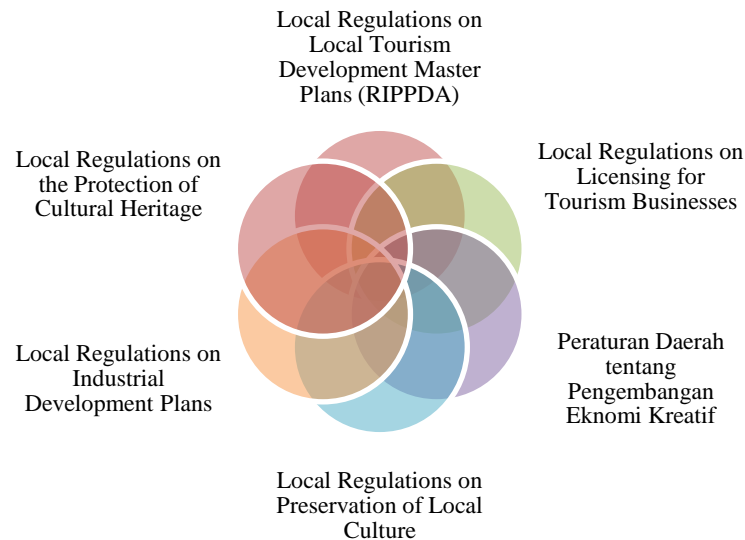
Local Regulations on Local Tourism Development Master Plans (RIPPDA)

Local Regulations on Licensing for Tourism Businesses

Peraturan Daerah tentang Pengembangan Eknomi Kreatif

Local Regulations on Preservation of Local Culture

Local Regulations on Industrial Development Plans

Local Regulations on the Protection of Cultural Heritage